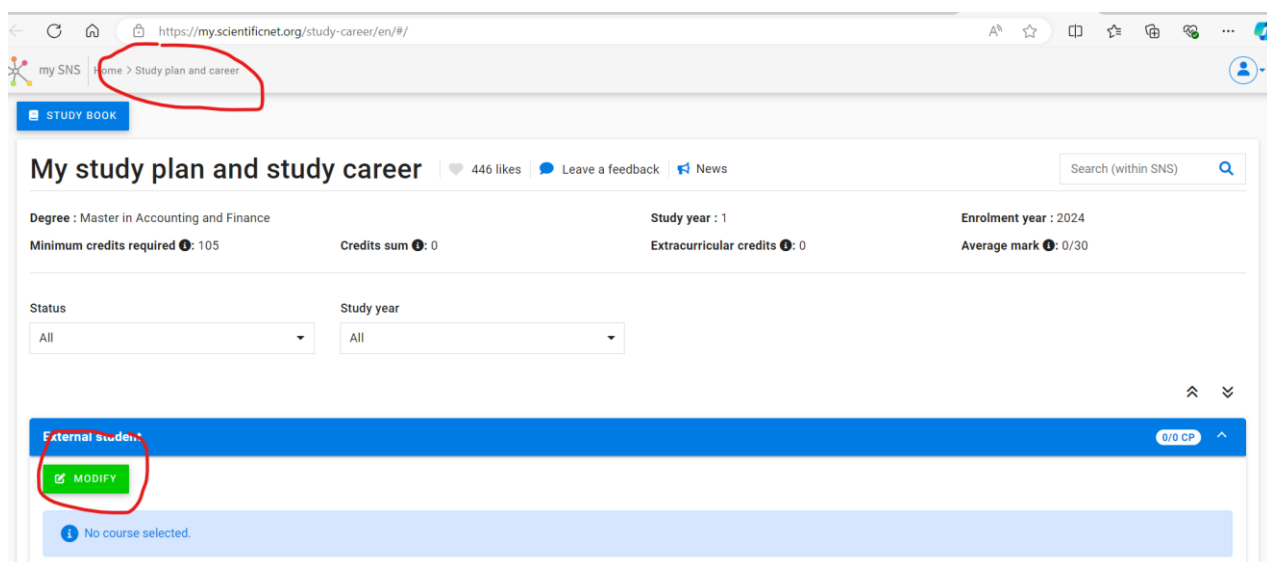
https://my.scientificnet.org/study-career/en/#/

my SNS | Home > Study plan and career

STUDY BOOK

My study plan and study career

446 likes | Leave a feedback | News

Search (within SNS)

Degree : Master in Accounting and Finance

Study year : 1

Enrolment year : 2024

Minimum credits required: 105

Credits sum: 0

Extracurricular credits: 0

Average mark: 0/30

Status

All

Study year

All

External student

0/0 CP

MODIFY

No course selected.